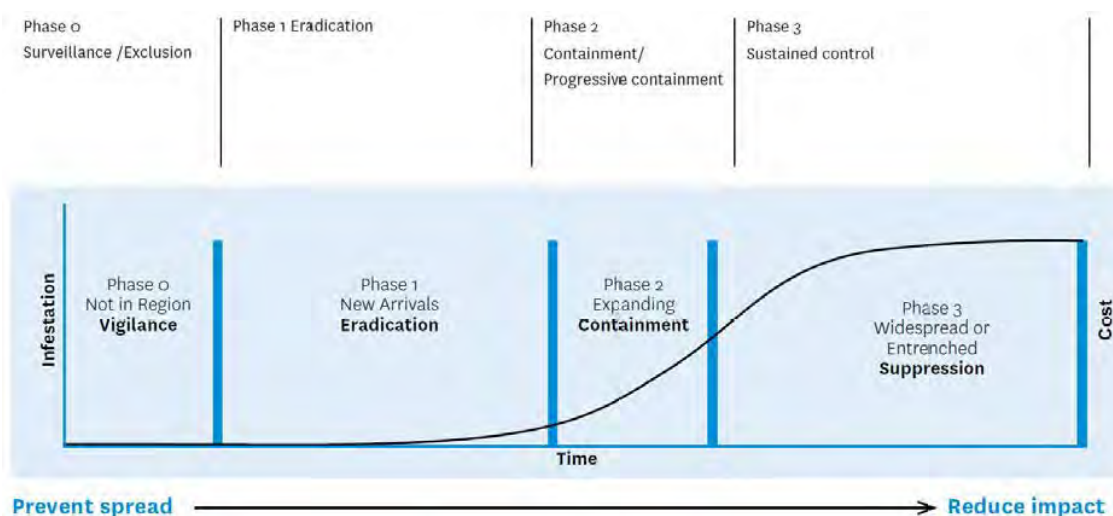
Phase 0
Surveillance /Exclusion

Phase 1 Eradication

Phase 2
Containment/
Progressive containment

Phase 3
Sustained control

Infestation

Phase 0
Not in Region
**Vigilance**

Phase 1
New Arrivals
**Eradication**

Phase 2
Expanding
**Containment**

Phase 3
Widespread or
Entrenched
**Suppression**

Cost

Time

Prevent spread → Reduce impact